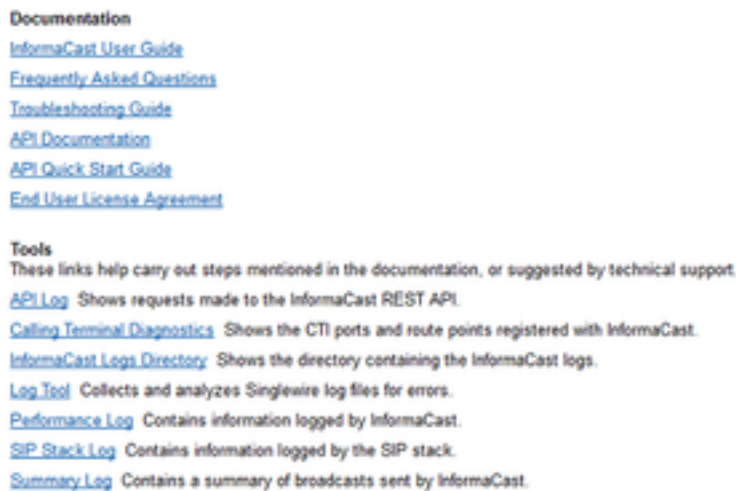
Documentation

InformaCast User Guide

Frequently Asked Questions

Troubleshooting Guide

API Documentation

API Quick Start Guide

End User License Agreement

Tools

These links help carry out steps mentioned in the documentation, or suggested by technical support.

API Log Shows requests made to the InformaCast REST API.

Calling Terminal Diagnostics Shows the CTI ports and route points registered with InformaCast.

InformaCast Logs Directory Shows the directory containing the InformaCast logs.

Log Tool Collects and analyzes Singlewire log files for errors.

Performance Log Contains information logged by InformaCast.

SIP Stack Log Contains information logged by the SIP stack.

Summary Log Contains a summary of broadcasts sent by InformaCast.